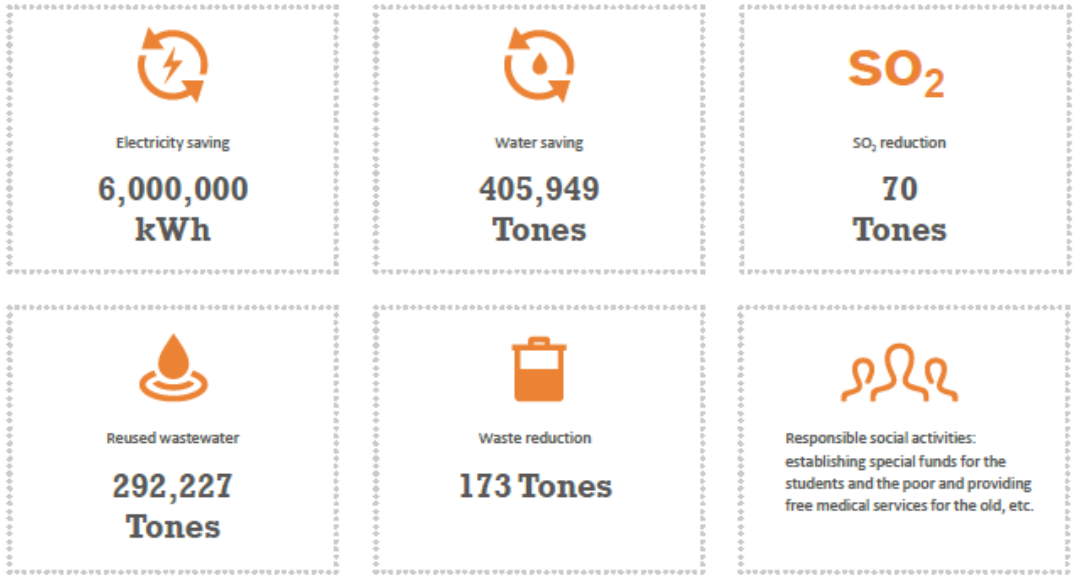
Electricity saving

6,000,000 kWh

Water saving

405,949 Tones

$SO_2$

$SO_2$ reduction

70 Tones

Reused wastewater

292,227 Tones

Waste reduction

173 Tones

Responsible social activities: establishing special funds for the students and the poor and providing free medical services for the old, etc.